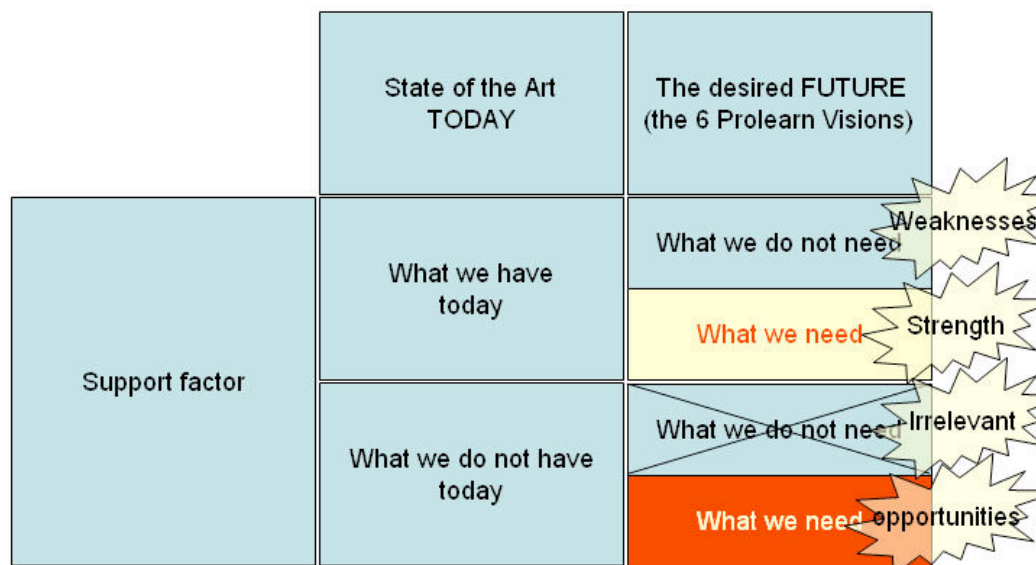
| | State of the Art TODAY | The desired FUTURE (the 6 Prolearn Visions) |
|---|---|---|
| Support factor | What we have today | What we do not nee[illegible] |
| | | What we need |
| | What we do not have today | What we do not nee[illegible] |
| | | What we need |

Weaknesses

Strength

Irrelevant

opportunities